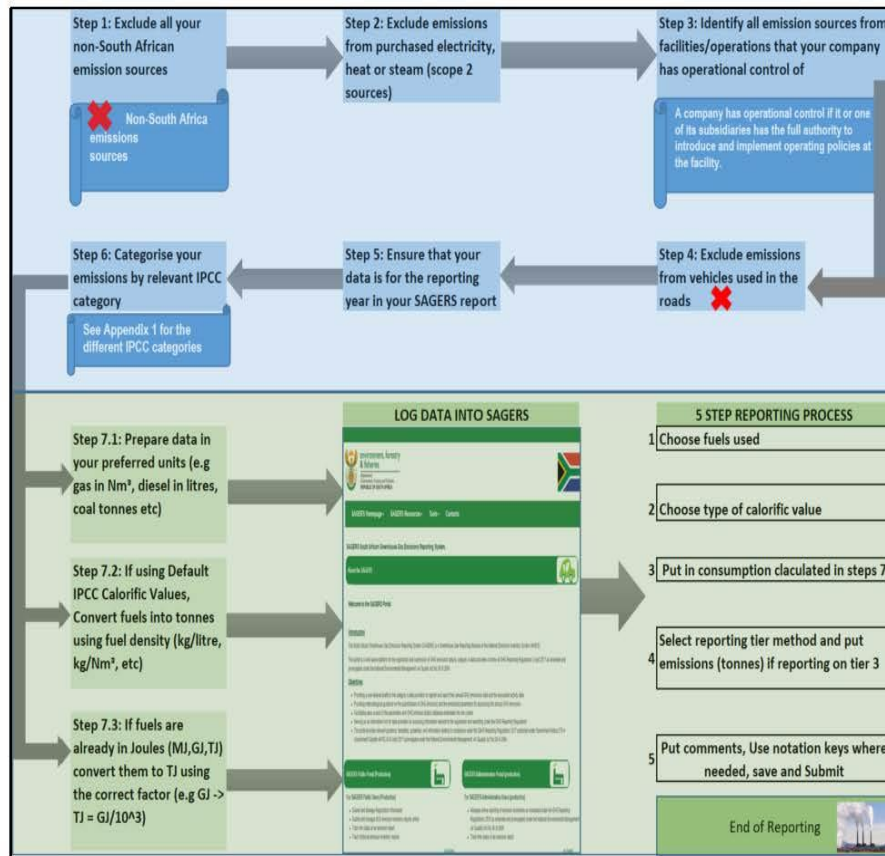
Step 1: Exclude all your non-South African emission sources

Non-South Africa emissions sources

Step 2: Exclude emissions from purchased electricity, heat or steam (scope 2 sources)

Step 3: Identify all emission sources from facilities/operations that your company has operational control of

A company has operational control if it or one of its subsidiaries has the full authority to introduce and implement operating policies at the facility.

Step 4: Exclude emissions from vehicles used in the roads

Step 5: Ensure that your data is for the reporting year in your SAGERS report

Step 6: Categorise your emissions by relevant IPCC category

See Appendix 1 for the different IPCC categories

Step 7.1: Prepare data in your preferred units (e.g gas in Nm³, diesel in litres, coal tonnes etc)

Step 7.2: If using Default IPCC Calorific Values, Convert fuels into tonnes using fuel density (kg/litre, kg/Nm³, etc)

Step 7.3: If fuels are already in Joules (MJ,GJ,TJ) convert them to TJ using the correct factor (e.g GJ -> TJ = GJ/10^3)

LOG DATA INTO SAGERS

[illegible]

5 STEP REPORTING PROCESS

| | |
|---|---|
| 1 | Choose fuels used |
| 2 | Choose type of calorific value |
| 3 | Put in consumption claculated in steps 7 |
| 4 | Select reporting tier method and put emissions (tonnes) if reporting on tier 3 |
| 5 | Put comments, Use notation keys where needed, save and Submit |

End of Reporting